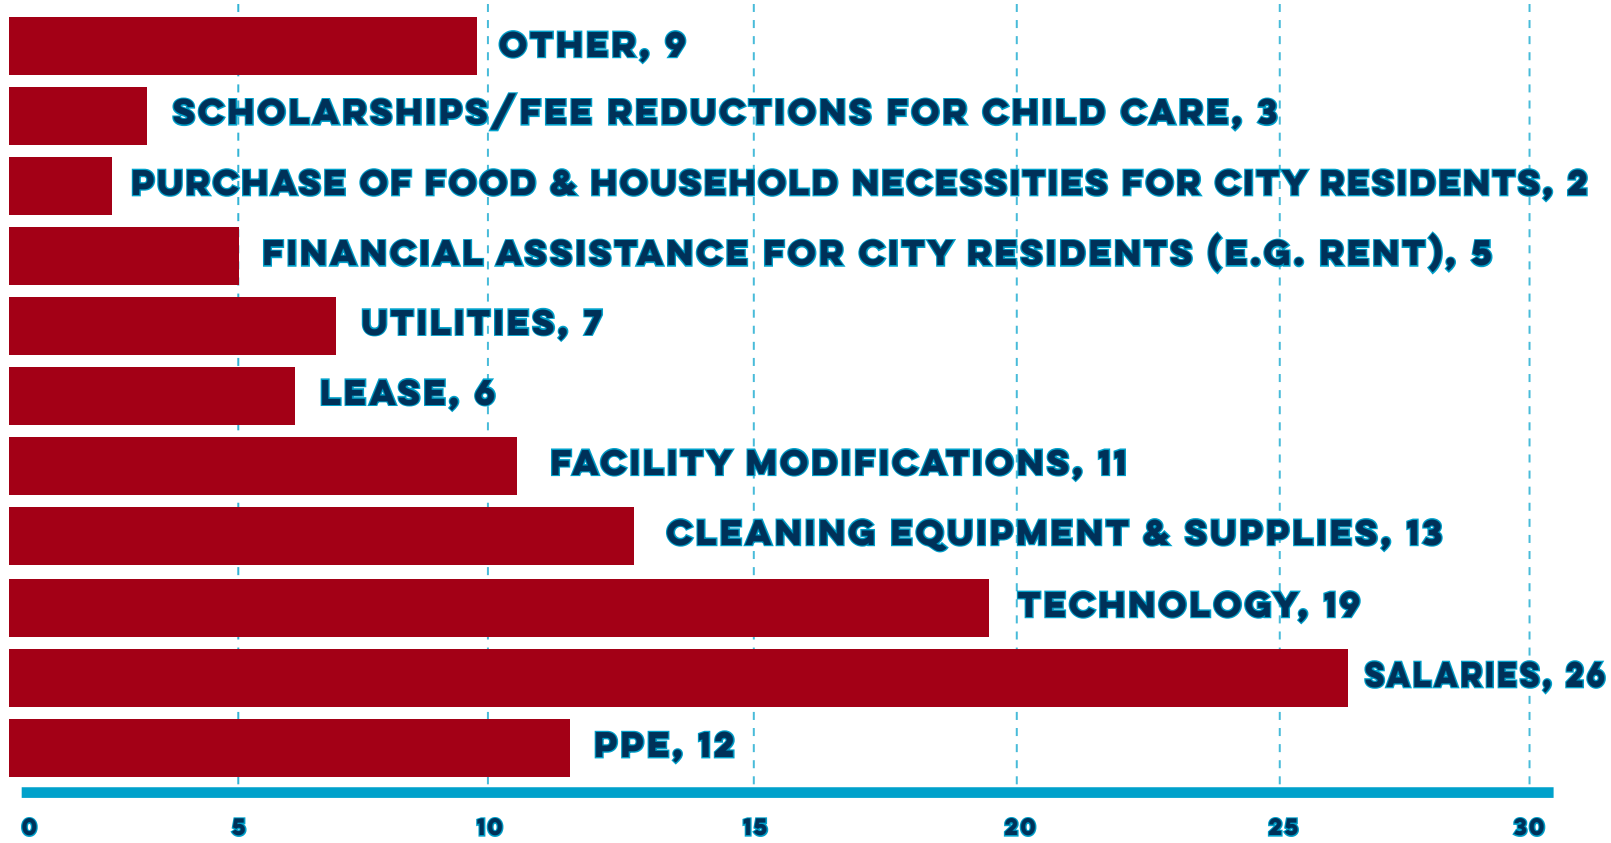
OTHER, 9
SCHOLARSHIPS/FEE REDUCTIONS FOR CHILD CARE, 3
PURCHASE OF FOOD & HOUSEHOLD NECESSITIES FOR CITY RESIDENTS, 2
FINANCIAL ASSISTANCE FOR CITY RESIDENTS (E.G. RENT), 5
UTILITIES, 7
LEASE, 6
FACILITY MODIFICATIONS, 11
CLEANING EQUIPMENT & SUPPLIES, 13
TECHNOLOGY, 19
SALARIES, 26
PPE, 12

0 5 10 15 20 25 30